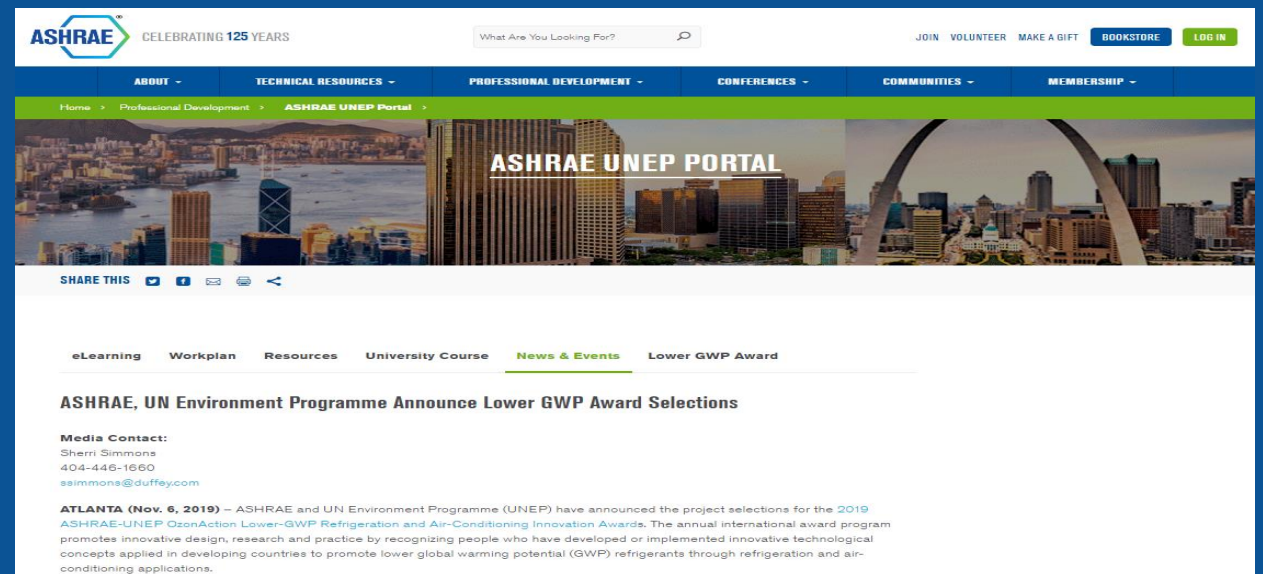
ASHRAE® CELEBRATING 125 YEARS

What Are You Looking For?

JOIN VOLUNTEER MAKE A GIFT BOOKSTORE LOG IN

ABOUT TECHNICAL RESOURCES PROFESSIONAL DEVELOPMENT CONFERENCES COMMUNITIES MEMBERSHIP

Home > Professional Development > ASHRAE UNEP Portal >

ASHRAE UNEP PORTAL

SHARE THIS

eLearning Workplan Resources University Course News & Events Lower GWP Award

ASHRAE, UN Environment Programme Announce Lower GWP Award Selections

Media Contact:
Sherri Simmons
404-446-1660
ssimmons@duffey.com

ATLANTA (Nov. 6, 2019) – ASHRAE and UN Environment Programme (UNEP) have announced the project selections for the 2019 ASHRAE-UNEP OzonAction Lower-GWP Refrigeration and Air-Conditioning Innovation Awards. The annual international award program promotes innovative design, research and practice by recognizing people who have developed or implemented innovative technological concepts applied in developing countries to promote lower global warming potential (GWP) refrigerants through refrigeration and air-conditioning applications.